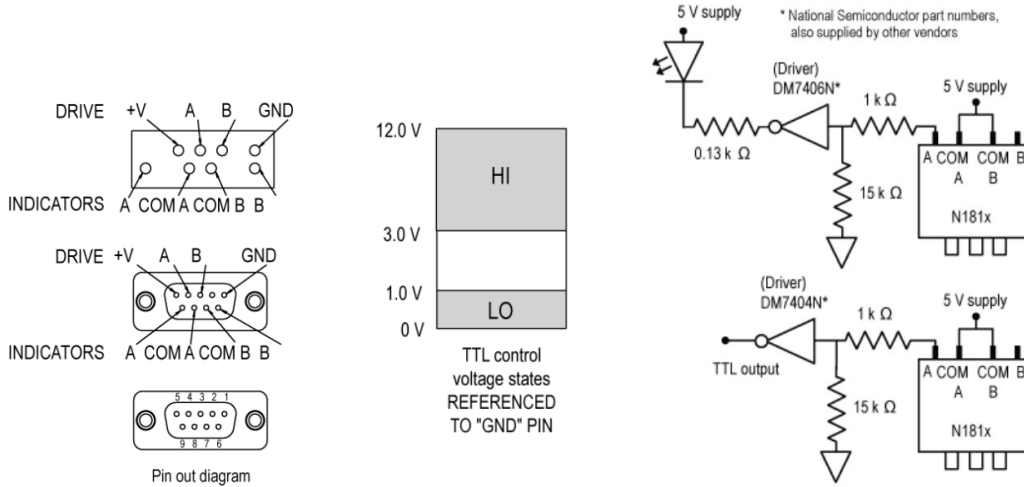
DRIVE +V A B GND

INDICATORS A COM A COM B B

DRIVE +V A B GND

INDICATORS A COM A COM B B

5 4 3 2 1
9 8 7 6

Pin out diagram

12.0 V

HI

3.0 V

1.0 V

LO

0 V

TTL control voltage states REFERENCED TO "GND" PIN

5 V supply

* National Semiconductor part numbers, also supplied by other vendors

(Driver) DM7406N*

1 k Ω

5 V supply

0.13 k Ω

15 k Ω

A COM COM B
A B

N181x

(Driver) DM7404N*

1 k Ω

5 V supply

TTL output

15 k Ω

A COM COM B
A B

N181x